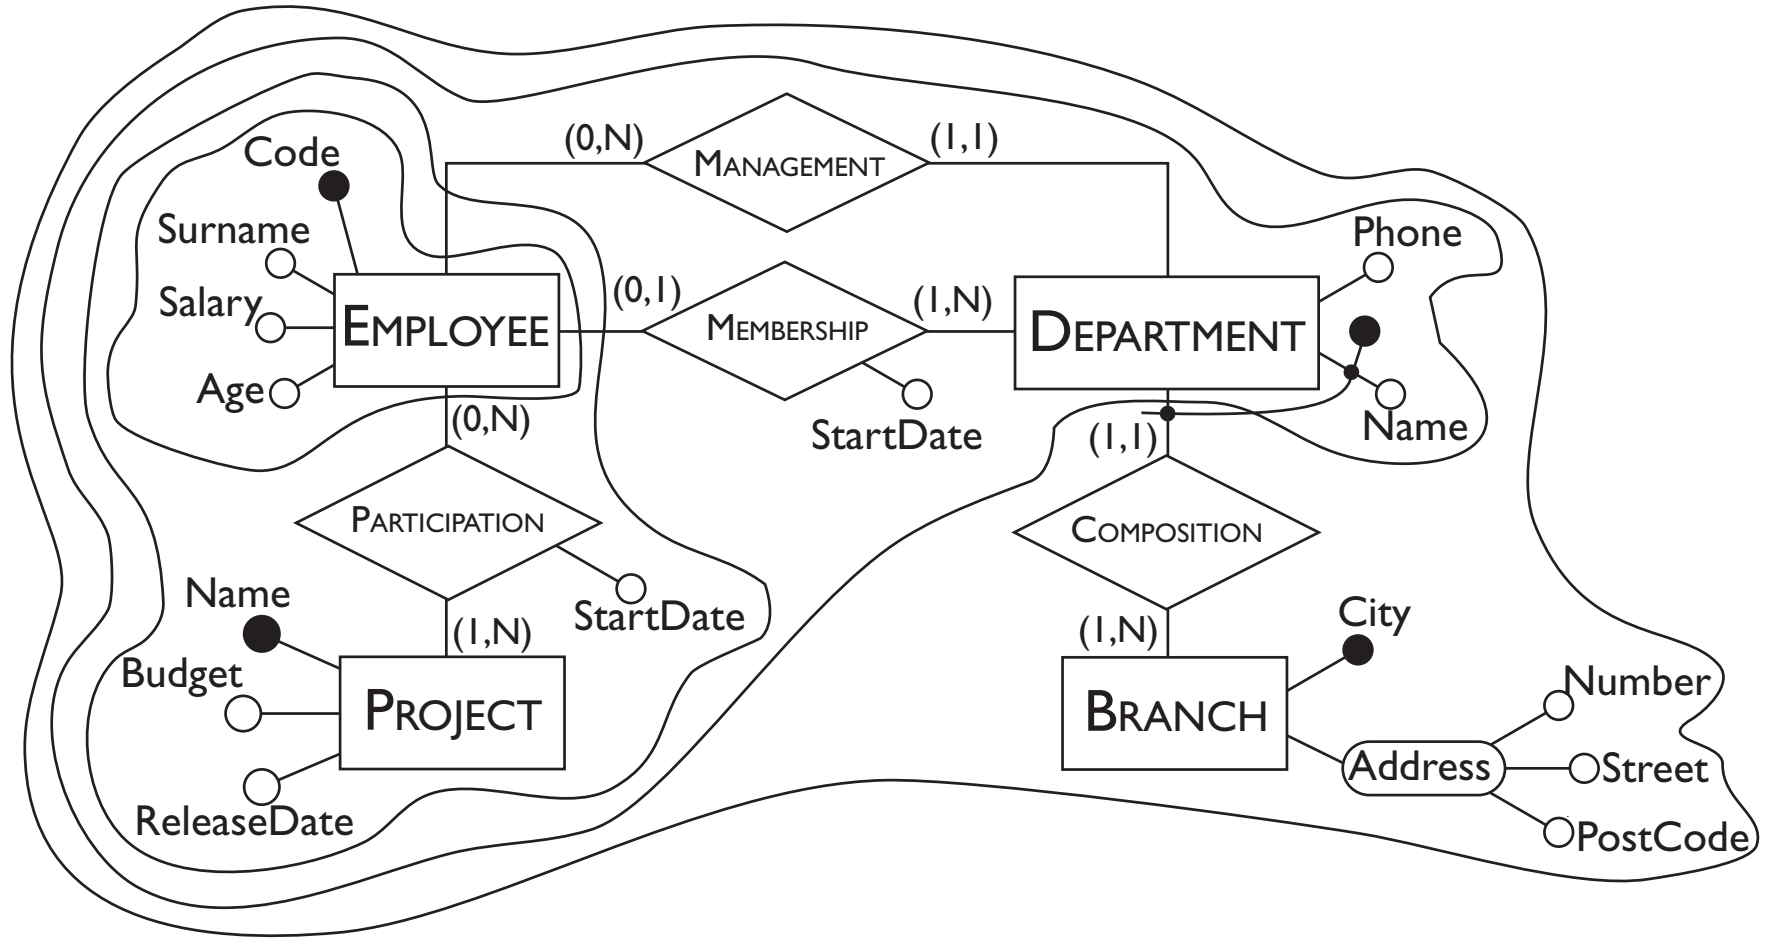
(0,N)
MANAGEMENT
(1,1)
Code
Surname
Salary
Age
EMPLOYEE
(0,1)
MEMBERSHIP
(1,N)
DEPARTMENT
Phone
Name
StartDate
(0,N)
(1,1)
PARTICIPATION
COMPOSITION
Name
StartDate
(1,N)
(1,N)
City
Budget
PROJECT
BRANCH
Number
Address
Street
ReleaseDate
PostCode